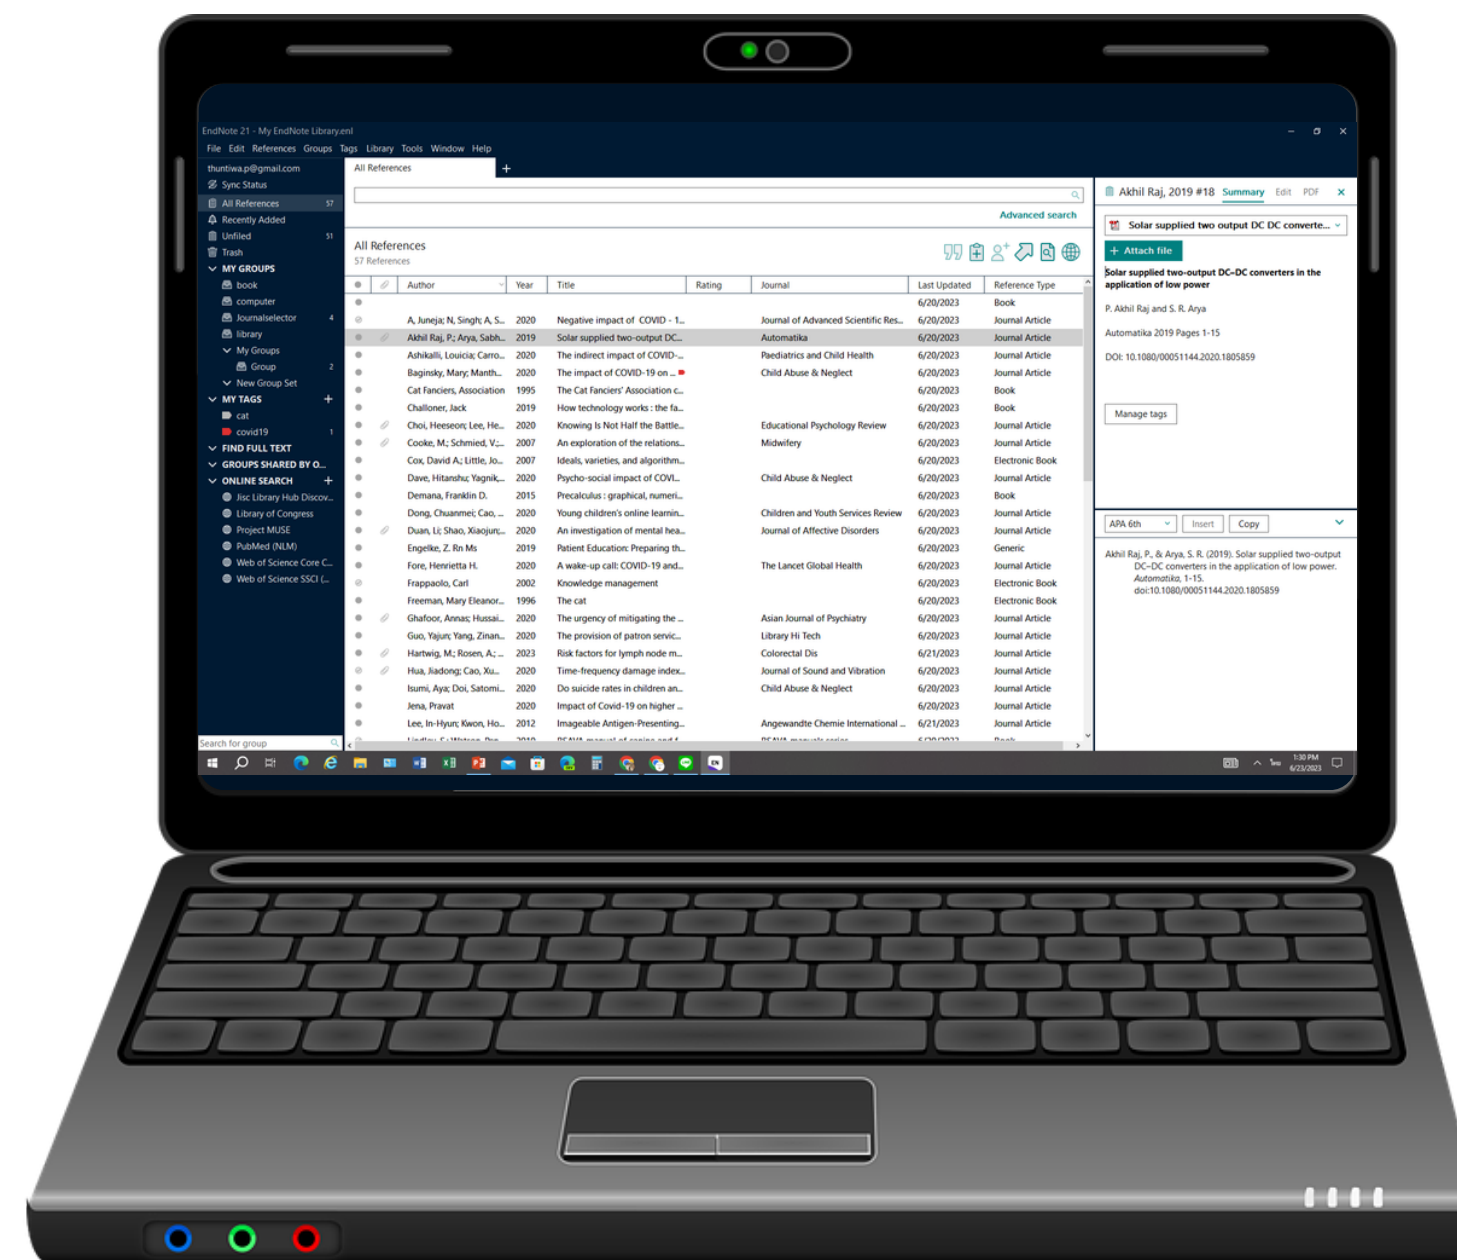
EndNote 21 - My EndNote Library.enl

File Edit References Groups Tags Library Tools Window Help

thuntiwa.p@gmail.com
Sync Status
All References 57
Recently Added
Unfiled 51
Trash
MY GROUPS
book
computer
Journalselector 4
library
My Groups
Group 2
New Group Set
MY TAGS
cat
covid19 1
FIND FULL TEXT
GROUPS SHARED BY O...
ONLINE SEARCH
Jisc Library Hub Discov...
Library of Congress
Project MUSE
PubMed (NLM)
Web of Science Core C...
Web of Science SSCI (...
Search for group

All References
Advanced search
All References
57 References

| Author | Year | Title | Rating | Journal | Last Updated | Reference Type |
|---|---|---|---|---|---|---|
| | | | | | 6/20/2023 | Book |
| A, Juneja; N, Singh; A, S... | 2020 | Negative impact of COVID - 1... | | Journal of Advanced Scientific Res... | 6/20/2023 | Journal Article |
| Akhil Raj, P.; Arya, Sabh... | 2019 | Solar supplied two-output DC... | | Automatika | 6/20/2023 | Journal Article |
| Ashikalli, Louicia; Carro... | 2020 | The indirect impact of COVID-... | | Paediatrics and Child Health | 6/20/2023 | Journal Article |
| Baginsky, Mary; Manth... | 2020 | The impact of COVID-19 on ... | | Child Abuse & Neglect | 6/20/2023 | Journal Article |
| Cat Fanciers, Association | 1995 | The Cat Fanciers' Association c... | | | 6/20/2023 | Book |
| Challoner, Jack | 2019 | How technology works : the fa... | | | 6/20/2023 | Book |
| Choi, Heeseon; Lee, He... | 2020 | Knowing Is Not Half the Battle... | | Educational Psychology Review | 6/20/2023 | Journal Article |
| Cooke, M.; Schmied, V.;... | 2007 | An exploration of the relations... | | Midwifery | 6/20/2023 | Journal Article |
| Cox, David A.; Little, Jo... | 2007 | Ideals, varieties, and algorithm... | | | 6/20/2023 | Electronic Book |
| Dave, Hitanshu; Yagnik,... | 2020 | Psycho-social impact of COVI... | | Child Abuse & Neglect | 6/20/2023 | Journal Article |
| Demana, Franklin D. | 2015 | Precalculus : graphical, numeri... | | | 6/20/2023 | Book |
| Dong, Chuanmei; Cao, ... | 2020 | Young children's online learnin... | | Children and Youth Services Review | 6/20/2023 | Journal Article |
| Duan, Li; Shao, Xiaojun;... | 2020 | An investigation of mental hea... | | Journal of Affective Disorders | 6/20/2023 | Journal Article |
| Engelke, Z. Rn Ms | 2019 | Patient Education: Preparing th... | | | 6/20/2023 | Generic |
| Fore, Henrietta H. | 2020 | A wake-up call: COVID-19 and... | | The Lancet Global Health | 6/20/2023 | Journal Article |
| Frappaolo, Carl | 2002 | Knowledge management | | | 6/20/2023 | Electronic Book |
| Freeman, Mary Eleanor... | 1996 | The cat | | | 6/20/2023 | Electronic Book |
| Ghafoor, Annas; Hussai... | 2020 | The urgency of mitigating the ... | | Asian Journal of Psychiatry | 6/20/2023 | Journal Article |
| Guo, Yajun; Yang, Zinan... | 2020 | The provision of patron servic... | | Library Hi Tech | 6/20/2023 | Journal Article |
| Hartwig, M.; Rosen, A.; ... | 2023 | Risk factors for lymph node m... | | Colorectal Dis | 6/21/2023 | Journal Article |
| Hua, Jiadong; Cao, Xu... | 2020 | Time-frequency damage index... | | Journal of Sound and Vibration | 6/20/2023 | Journal Article |
| Isumi, Aya; Doi, Satomi... | 2020 | Do suicide rates in children an... | | Child Abuse & Neglect | 6/20/2023 | Journal Article |
| Jena, Pravat | 2020 | Impact of Covid-19 on higher ... | | | 6/20/2023 | Journal Article |
| Lee, In-Hyun; Kwon, Ho... | 2012 | Imageable Antigen-Presenting... | | Angewandte Chemie International ... | 6/21/2023 | Journal Article |

Akhil Raj, 2019 #18 Summary Edit PDF
Solar supplied two output DC DC converte...
+ Attach file
Solar supplied two-output DC-DC converters in the application of low power
P. Akhil Raj and S. R. Arya
Automatika 2019 Pages 1-15
DOI: 10.1080/00051144.2020.1805859
Manage tags
APA 6th Insert Copy
Akhil Raj, P., & Arya, S. R. (2019). Solar supplied two-output DC-DC converters in the application of low power. Automatika, 1-15. doi:10.1080/00051144.2020.1805859

1:30 PM
6/23/2023